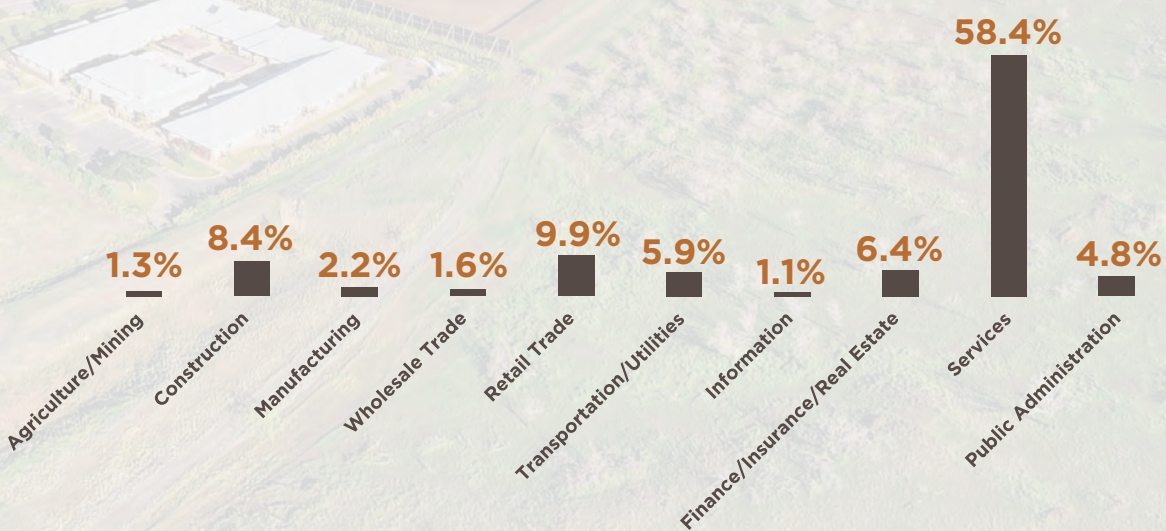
1.3%
Agriculture/Mining

8.4%
Construction

2.2%
Manufacturing

1.6%
Wholesale Trade

9.9%
Retail Trade

5.9%
Transportation/Utilities

1.1%
Information

6.4%
Finance/Insurance/Real Estate

58.4%
Services

4.8%
Public Administration